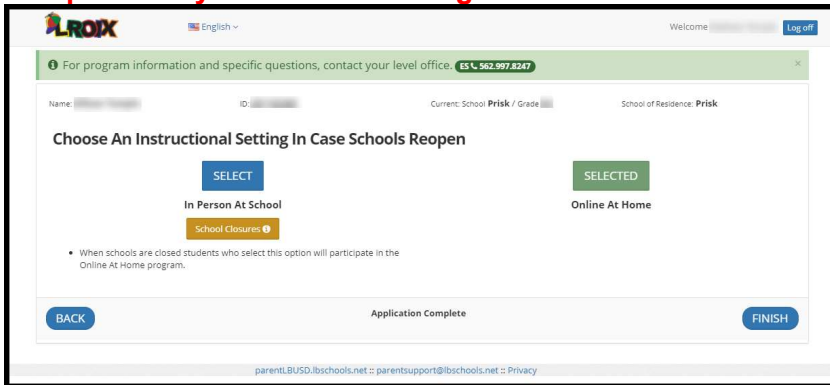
LROIX

English

Welcome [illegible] Log off

For program information and specific questions, contact your level office. ES 562.997.8247

×

Name: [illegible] ID: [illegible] Current: School Prisk / Grade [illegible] School of Residence: Prisk

Choose An Instructional Setting In Case Schools Reopen

SELECT

In Person At School

School Closures

- When schools are closed students who select this option will participate in the Online At Home program.

SELECTED

Online At Home

BACK

Application Complete

FINISH

parentLBUSD.lbschools.net :: parentsupport@lbschools.net :: Privacy